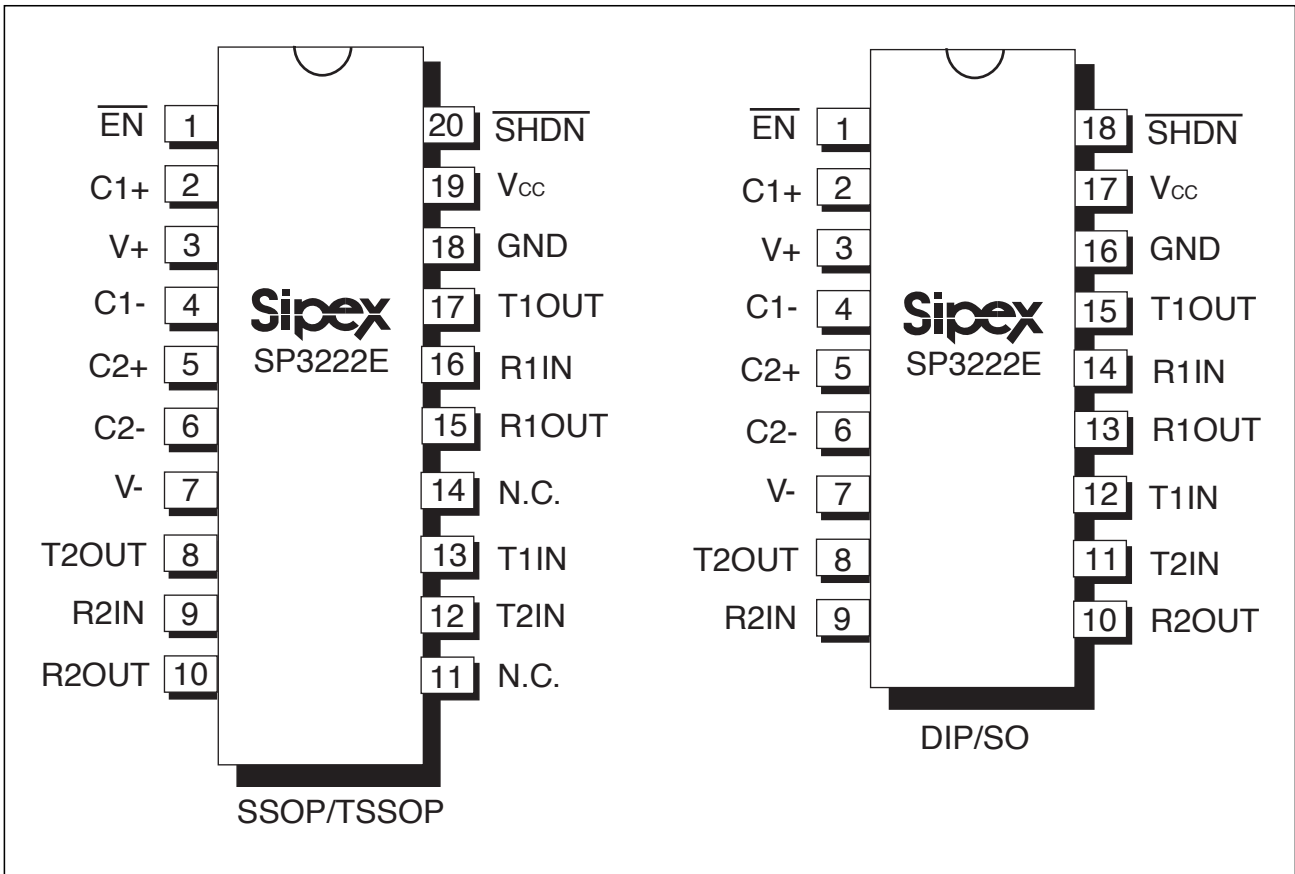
$\overline{EN}$ 1
C1+ 2
V+ 3
C1- 4
C2+ 5
C2- 6
V- 7
T2OUT 8
R2IN 9
R2OUT 10

Sipex
SP3222E

20 $\overline{SHDN}$
19 $V_{CC}$
18 GND
17 T1OUT
16 R1IN
15 R1OUT
14 N.C.
13 T1IN
12 T2IN
11 N.C.

SSOP/TSSOP

$\overline{EN}$ 1
C1+ 2
V+ 3
C1- 4
C2+ 5
C2- 6
V- 7
T2OUT 8
R2IN 9

Sipex
SP3222E

18 $\overline{SHDN}$
17 $V_{CC}$
16 GND
15 T1OUT
14 R1IN
13 R1OUT
12 T1IN
11 T2IN
10 R2OUT

DIP/SO